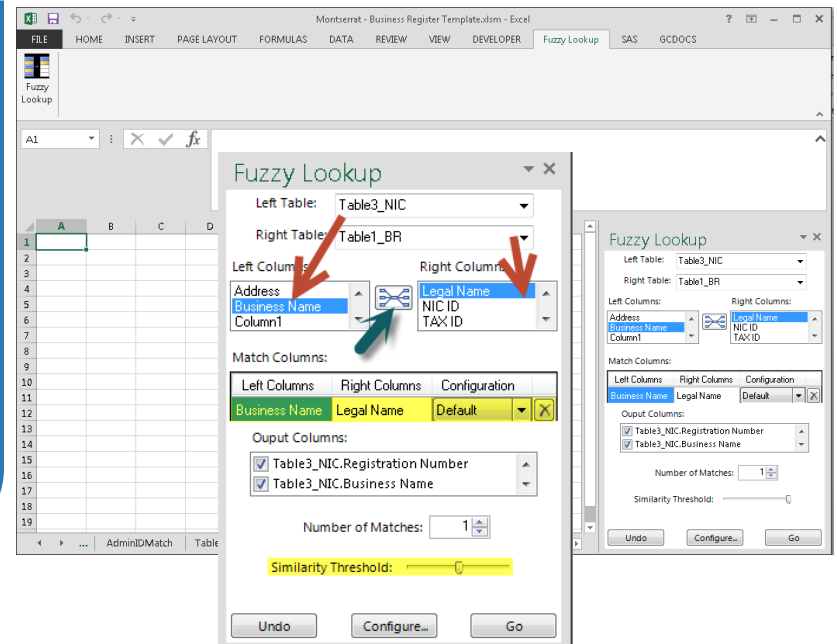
Montserrat - Business Register Template.xlsm - Excel

FILE HOME INSERT PAGE LAYOUT FORMULAS DATA REVIEW VIEW DEVELOPER Fuzzy Lookup SAS GCDOCS

Fuzzy Lookup

A1

$fx$

A B C D

1
2
3
4
5
6
7
8
9
10
11
12
13
14
15
16
17
18
19

... AdminIDMatch Table

Fuzzy Lookup

Left Table: Table3_NIC

Right Table: Table1_BR

Left Columns:

Address
Business Name
Column1

Right Columns:

Legal Name
NIC ID
TAX ID

Match Columns:

| Left Columns | Right Columns | Configuration |
|---|---|---|
| Business Name | Legal Name | Default |

Ouput Columns:

Table3_NIC.Registration Number
Table3_NIC.Business Name

Number of Matches: 1

Similarity Threshold:

Undo Configure... Go

Fuzzy Lookup

Left Table: Table3_NIC

Right Table: Table1_BR

Left Columns:

Address
Business Name
Column1

Right Columns:

Legal Name
NIC ID
TAX ID

Match Columns:

| Left Columns | Right Columns | Configuration |
|---|---|---|
| Business Name | Legal Name | Default |

Ouput Columns:

Table3_NIC.Registration Number
Table3_NIC.Business Name

Number of Matches: 1

Similarity Threshold:

Undo Configure... Go